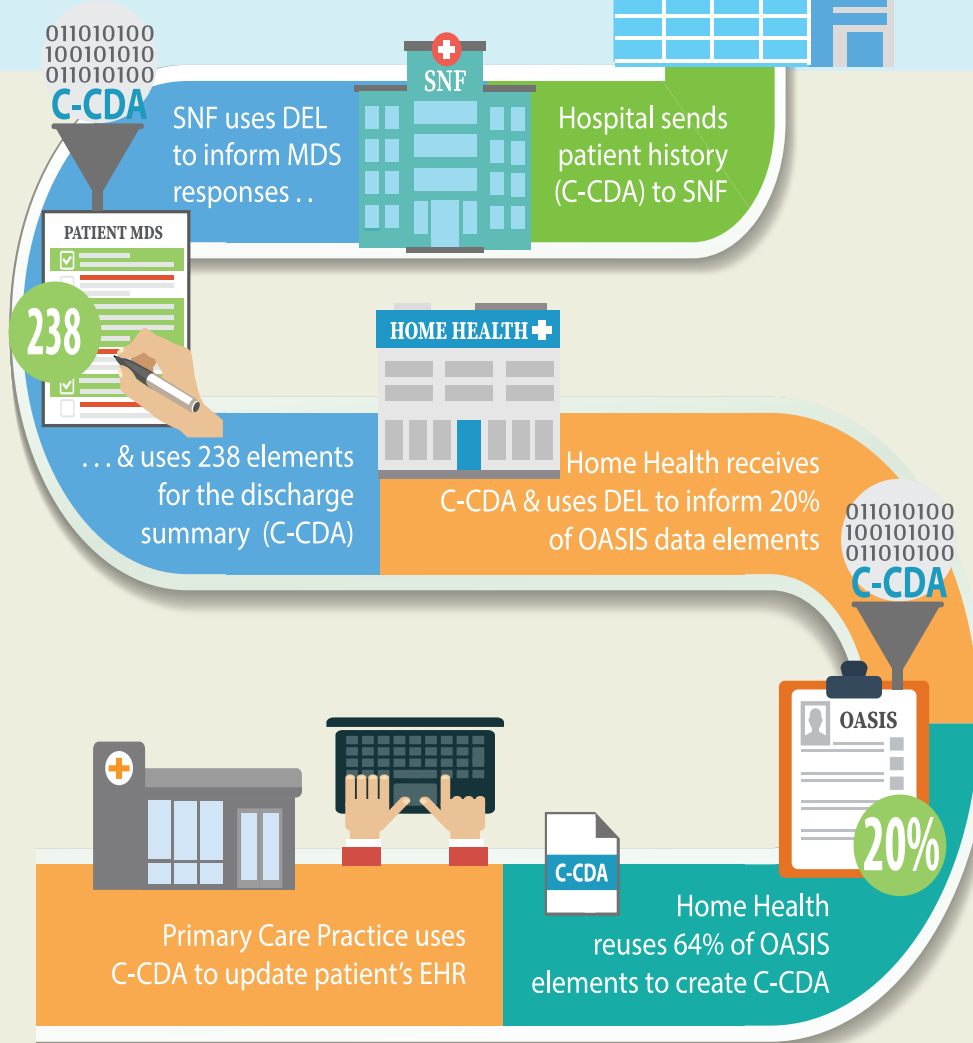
011010100
100101010
011010100
C-CDA

SNF

SNF uses DEL to inform MDS responses . .

Hospital sends patient history (C-CDA) to SNF

PATIENT MDS

238

HOME HEALTH

. . . & uses 238 elements for the discharge summary (C-CDA)

Home Health receives C-CDA & uses DEL to inform 20% of OASIS data elements

011010100
100101010
011010100
C-CDA

OASIS

20%

C-CDA

Primary Care Practice uses C-CDA to update patient's EHR

Home Health reuses 64% of OASIS elements to create C-CDA